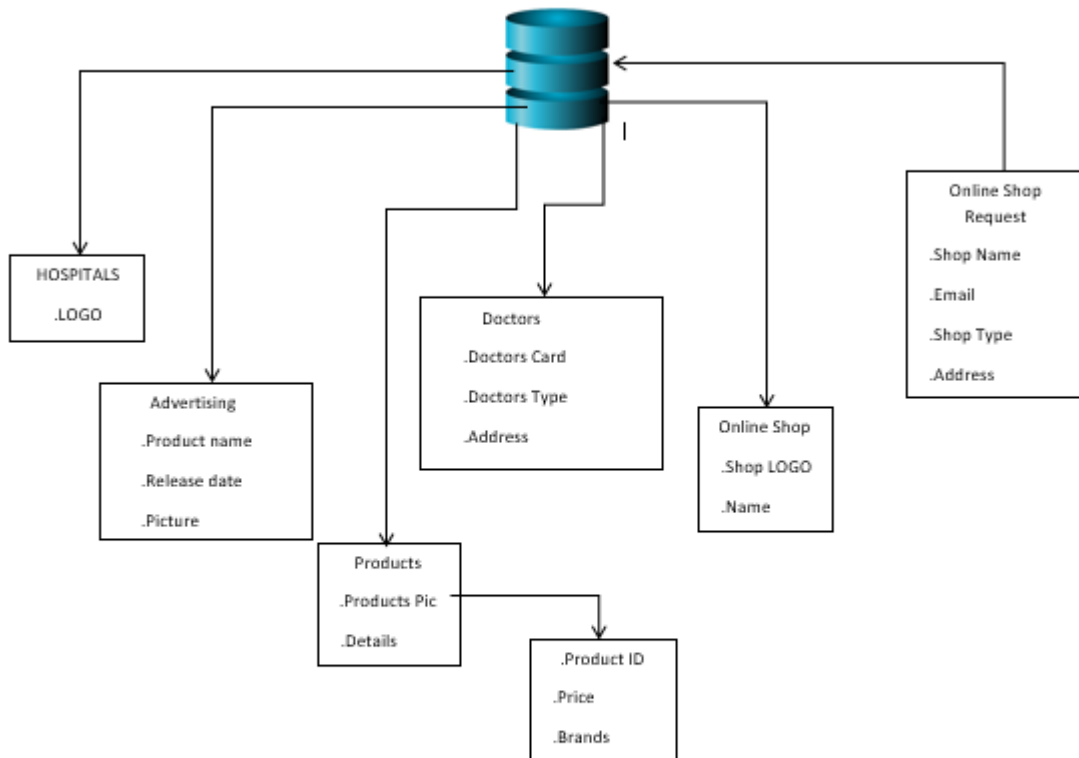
Online Shop Request
.Shop Name
.Email
.Shop Type
.Address

HOSPITALS
.LOGO

Doctors
.Doctors Card
.Doctors Type
.Address

Online Shop
.Shop LOGO
.Name

Advertising
.Product name
.Release date
.Picture

Products
.Products Pic
.Details

.Product ID
.Price
.Brands